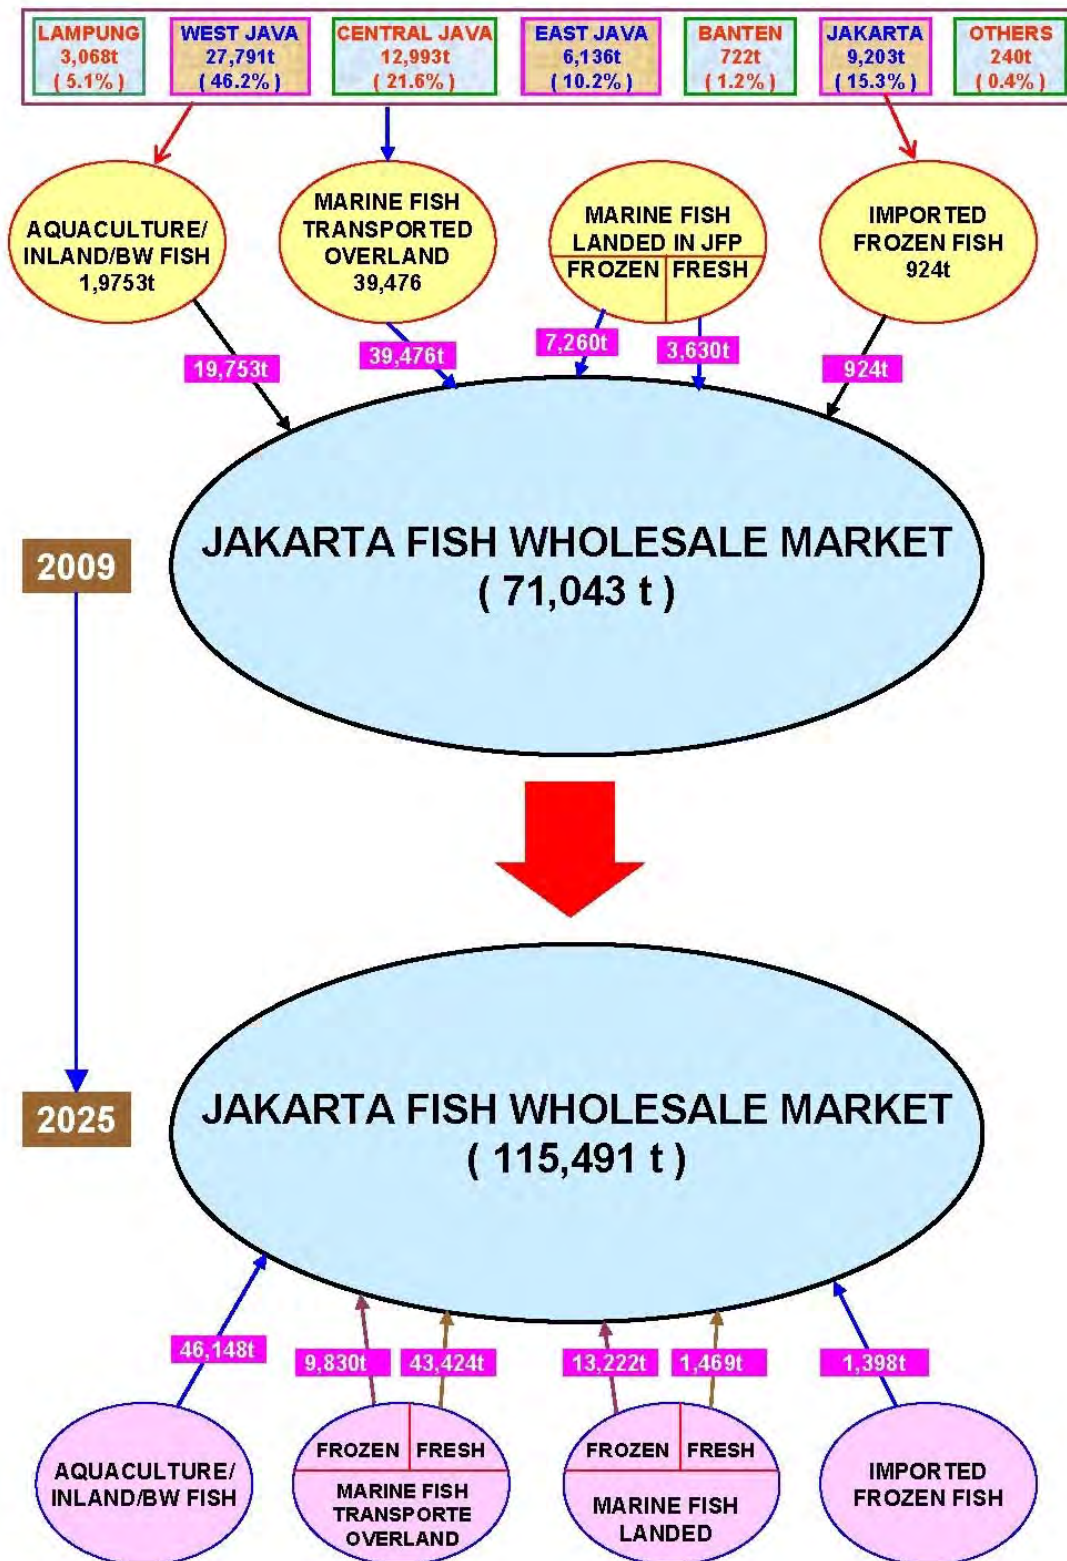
LAMPUNG 3,068t ( 5.1% )

WEST JAVA 27,791t ( 46.2% )

CENTRAL JAVA 12,993t ( 21.6% )

EAST JAVA 6,136t ( 10.2% )

BANTEN 722t ( 1.2% )

JAKARTA 9,203t ( 15.3% )

OTHERS 240t ( 0.4% )

AQUACULTURE/ INLAND/BW FISH 1,9753t

MARINE FISH TRANSPORTED OVERLAND 39,476

MARINE FISH LANDED IN JFP

FROZEN

FRESH

IMPORTED FROZEN FISH 924t

19,753t

39,476t

7,260t

3,630t

924t

2009

JAKARTA FISH WHOLESALE MARKET ( 71,043 t )

2025

JAKARTA FISH WHOLESALE MARKET ( 115,491 t )

46,148t

9,830t

43,424t

13,222t

1,469t

1,398t

AQUACULTURE/ INLAND/BW FISH

FROZEN

FRESH

MARINE FISH TRANSPORTE OVERLAND

FROZEN

FRESH

MARINE FISH LANDED

IMPORTED FROZEN FISH